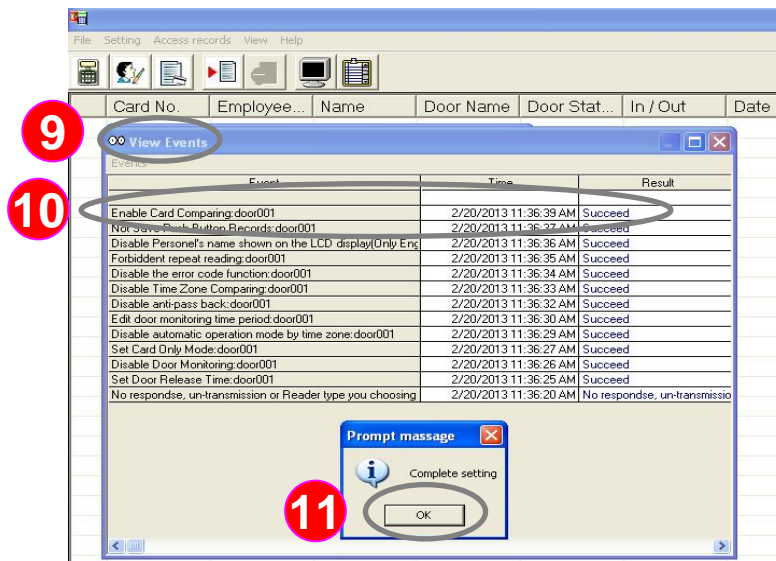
File Setting Access records View Help

| Card No. | Employee... | Name | Door Name | Door Stat... | In / Out | Date |
|---|---|---|---|---|---|---|

9

View Events

Events

10

| Event | Time | Result |
|---|---|---|
| Enable Card Comparing:door001 | 2/20/2013 11:36:39 AM | Succeed |
| Not Save Push Button Records:door001 | 2/20/2013 11:36:37 AM | Succeed |
| Disable Personel's name shown on the LCD display(Only Eng | 2/20/2013 11:36:36 AM | Succeed |
| Forbiddent repeat reading:door001 | 2/20/2013 11:36:35 AM | Succeed |
| Disable the error code function:door001 | 2/20/2013 11:36:34 AM | Succeed |
| Disable Time Zone Comparing:door001 | 2/20/2013 11:36:33 AM | Succeed |
| Disable anti-pass back:door001 | 2/20/2013 11:36:32 AM | Succeed |
| Edit door monitoring time period:door001 | 2/20/2013 11:36:30 AM | Succeed |
| Disable automatic operation mode by time zone:door001 | 2/20/2013 11:36:29 AM | Succeed |
| Set Card Only Mode:door001 | 2/20/2013 11:36:27 AM | Succeed |
| Disable Door Monitoring:door001 | 2/20/2013 11:36:26 AM | Succeed |
| Set Door Release Time:door001 | 2/20/2013 11:36:25 AM | Succeed |
| No respondse, un-transmission or Reader type you choosing | 2/20/2013 11:36:20 AM | No respondse, un-transmissio |

Prompt massage

Complete setting

11

OK